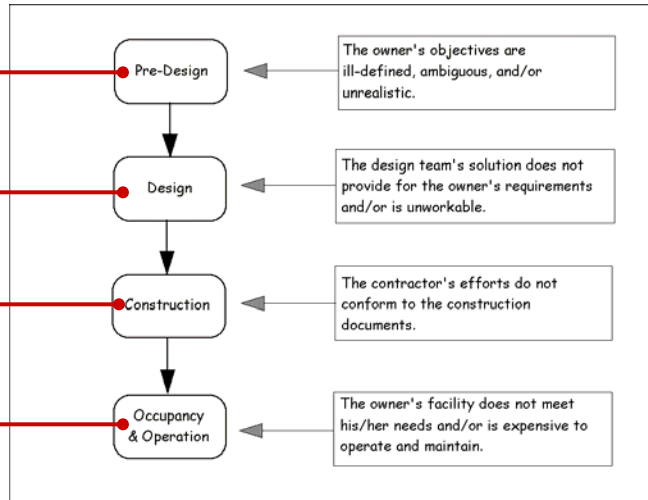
Pre-Design

The owner's objectives are ill-defined, ambiguous, and/or unrealistic.

Design

The design team's solution does not provide for the owner's requirements and/or is unworkable.

Construction

The contractor's efforts do not conform to the construction documents.

Occupancy & Operation

The owner's facility does not meet his/her needs and/or is expensive to operate and maintain.